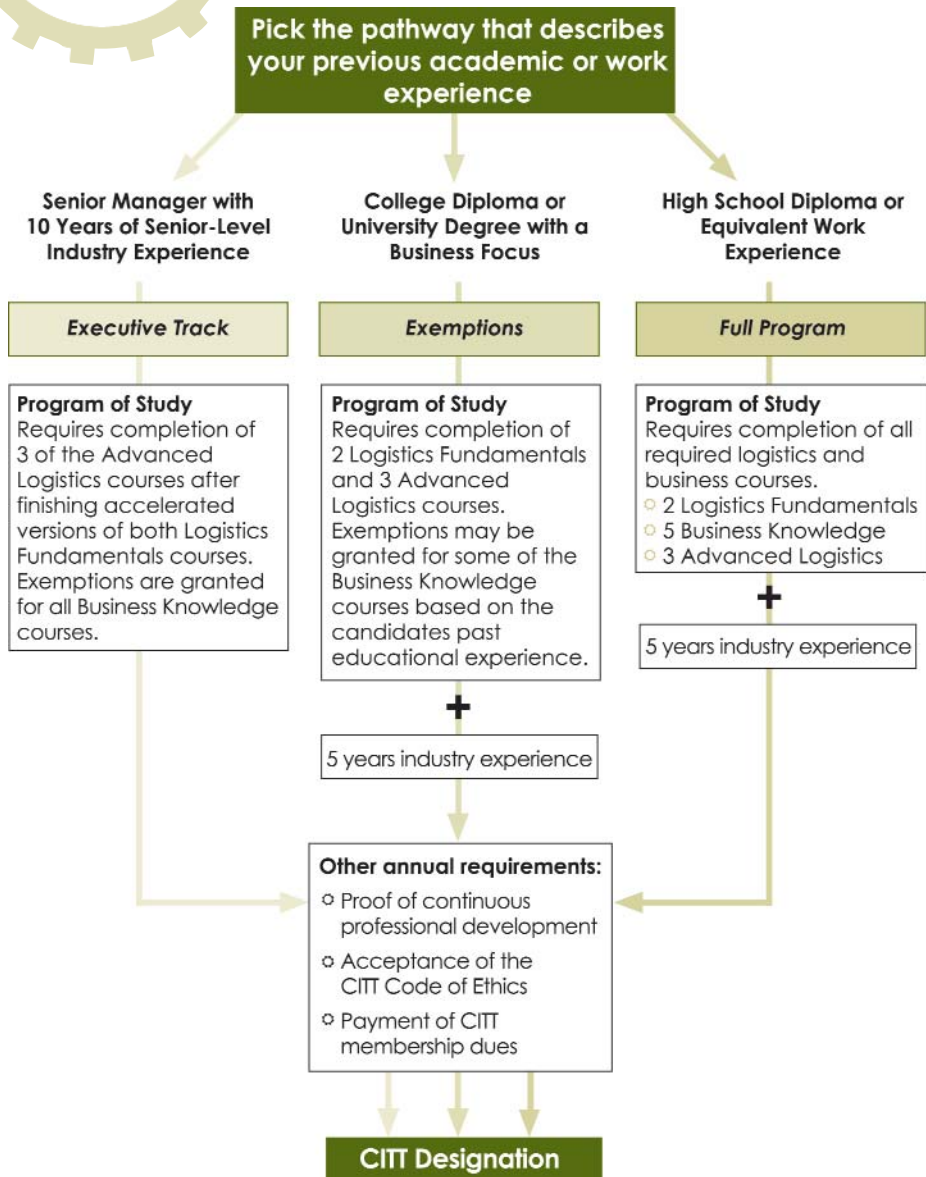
Pick the pathway that describes your previous academic or work experience

Senior Manager with 10 Years of Senior-Level Industry Experience

Executive Track

Program of Study
Requires completion of 3 of the Advanced Logistics courses after finishing accelerated versions of both Logistics Fundamentals courses. Exemptions are granted for all Business Knowledge courses.

College Diploma or University Degree with a Business Focus

Exemptions

Program of Study
Requires completion of 2 Logistics Fundamentals and 3 Advanced Logistics courses. Exemptions may be granted for some of the Business Knowledge courses based on the candidates past educational experience.

+

5 years industry experience

High School Diploma or Equivalent Work Experience

Full Program

Program of Study
Requires completion of all required logistics and business courses.
○ 2 Logistics Fundamentals
○ 5 Business Knowledge
○ 3 Advanced Logistics

+

5 years industry experience

Other annual requirements:
○ Proof of continuous professional development
○ Acceptance of the CITT Code of Ethics
○ Payment of CITT membership dues

CITT Designation